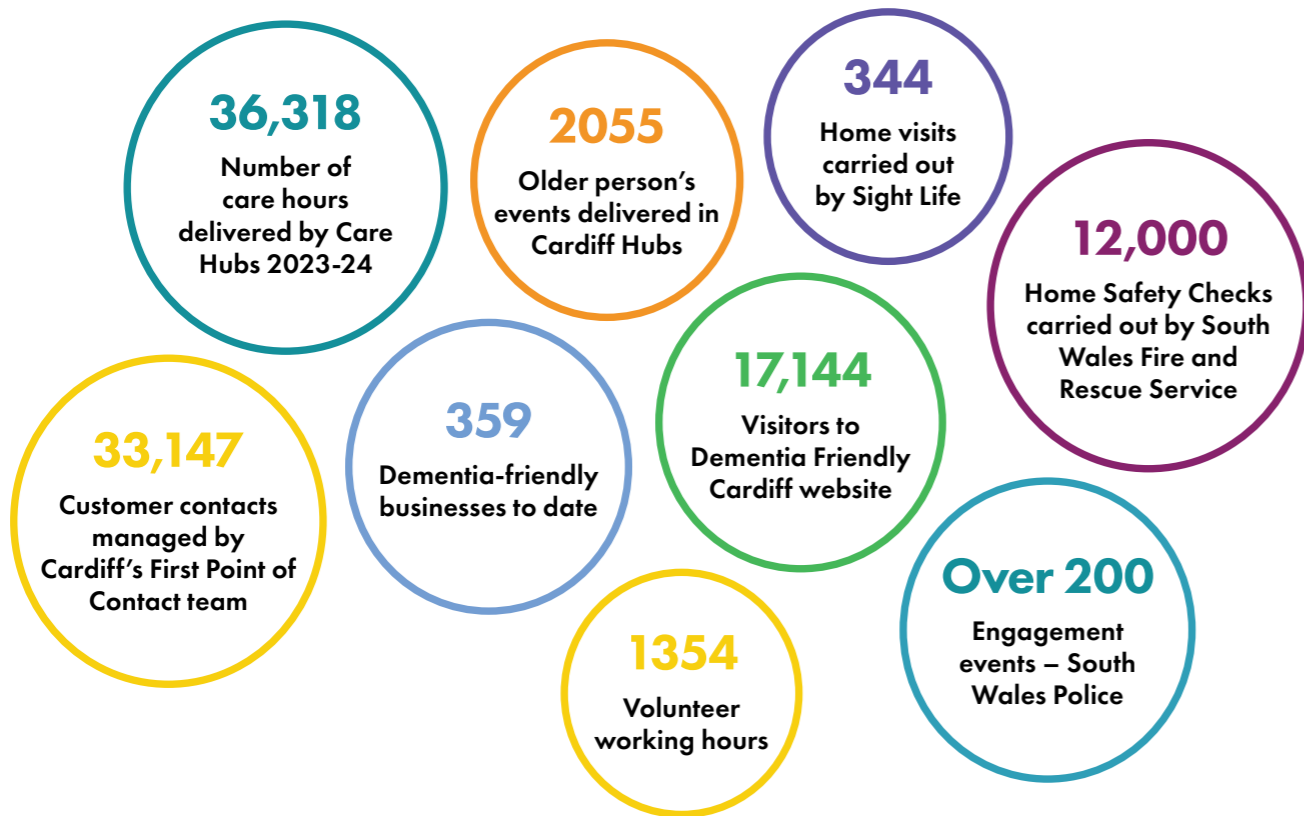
36,318
Number of care hours delivered by Care Hubs 2023-24

2055
Older person's events delivered in Cardiff Hubs

344
Home visits carried out by Sight Life

12,000
Home Safety Checks carried out by South Wales Fire and Rescue Service

33,147
Customer contacts managed by Cardiff's First Point of Contact team

359
Dementia-friendly businesses to date

17,144
Visitors to Dementia Friendly Cardiff website

Over 200
Engagement events – South Wales Police

1354
Volunteer working hours